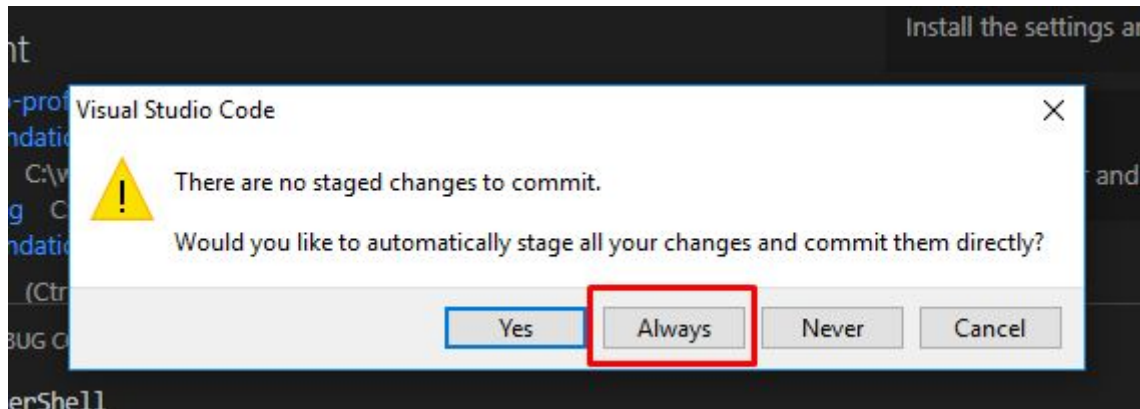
nt

Install the settings ar

-prof
ndatio
C:\w
g C
ndatio
(Ctr
BUG C
erShell

and

Visual Studio Code

×

There are no staged changes to commit.

Would you like to automatically stage all your changes and commit them directly?

Yes Always Never Cancel